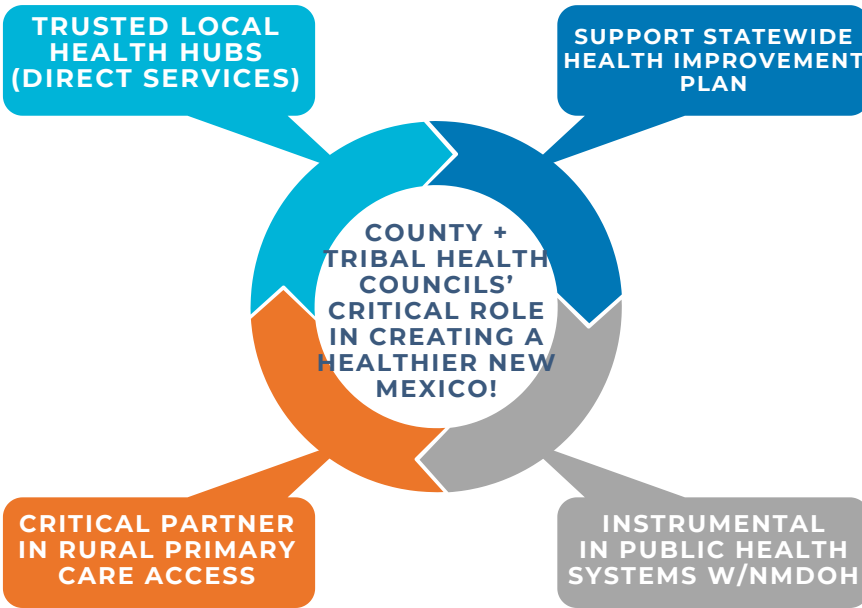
TRUSTED LOCAL HEALTH HUBS (DIRECT SERVICES)

SUPPORT STATEWIDE HEALTH IMPROVEMENT PLAN

COUNTY + TRIBAL HEALTH COUNCILS' CRITICAL ROLE IN CREATING A HEALTHIER NEW MEXICO!

CRITICAL PARTNER IN RURAL PRIMARY CARE ACCESS

INSTRUMENTAL IN PUBLIC HEALTH SYSTEMS W/NMDOH